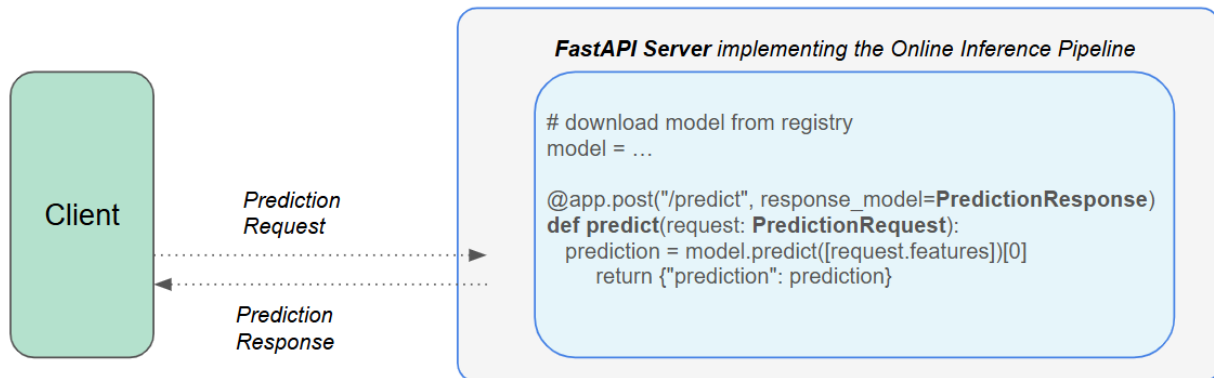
Client

Prediction Request

Prediction Response

FastAPI Server implementing the Online Inference Pipeline

# download model from registry
model = …

@app.post("/predict", response_model=PredictionResponse)
def predict(request: PredictionRequest):
  prediction = model.predict([request.features])[0]
    return {"prediction": prediction}